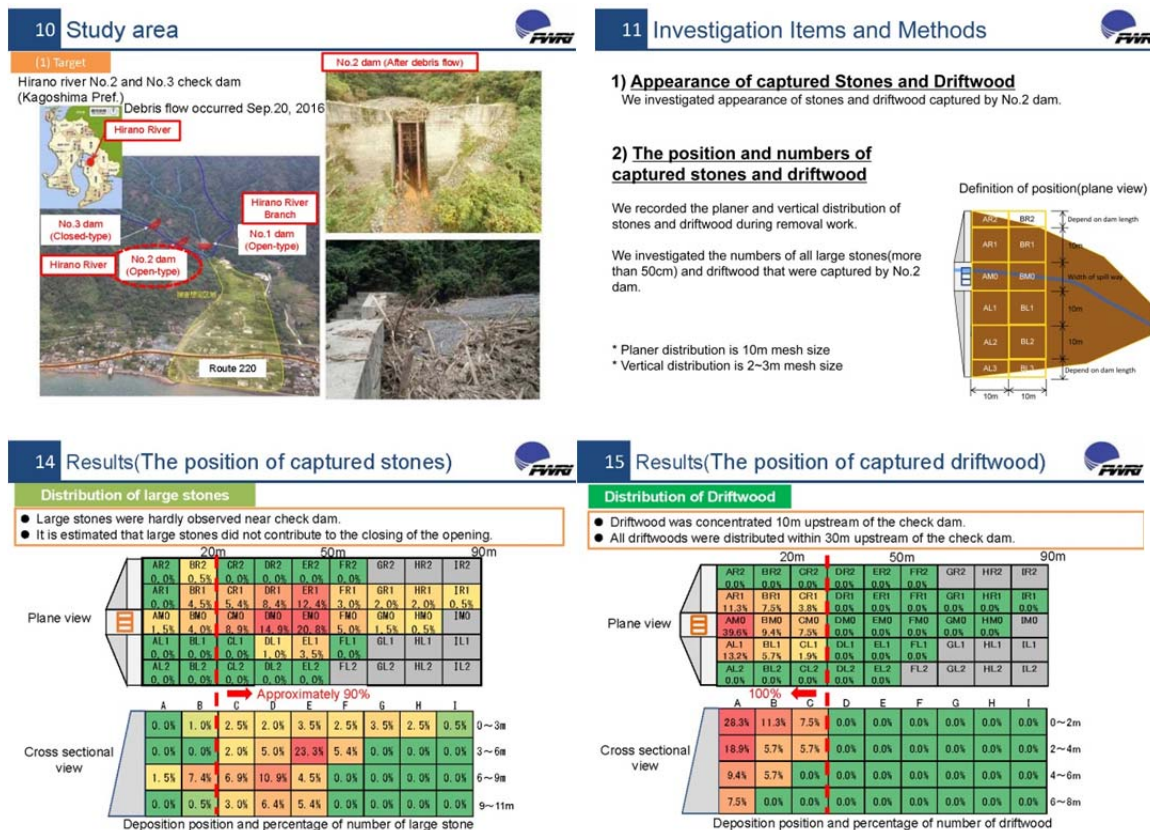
10 Study area

(1) Target

Hirano river No.2 and No.3 check dam (Kagoshima Pref.)

Debris flow occurred Sep.20, 2016

Hirano River

No.3 dam (Closed-type)

Hirano River Branch

No.1 dam (Open-type)

Hirano River

No.2 dam (Open-type)

Route 220

No.2 dam (After debris flow)

11 Investigation Items and Methods

1) Appearance of captured Stones and Driftwood

We investigated appearance of stones and driftwood captured by No.2 dam.

2) The position and numbers of captured stones and driftwood

We recorded the planer and vertical distribution of stones and driftwood during removal work.

We investigated the numbers of all large stones(more than 50cm) and driftwood that were captured by No.2 dam.

* Planer distribution is 10m mesh size
* Vertical distribution is 2~3m mesh size

Definition of position(plane view)

AR2 BR2 Depend on dam length
AR1 BR1 10m
AM0 BM0 Width of spill way
AL1 BL1 10m
AL2 BL2 10m
AL3 BL3 Depend on dam length
10m 10m

14 Results(The position of captured stones)

Distribution of large stones

● Large stones were hardly observed near check dam.
● It is estimated that large stones did not contribute to the closing of the opening.

20m 50m 90m

Plane view

| AR2 0.0% | BR2 0.5% | CR2 0.0% | DR2 0.0% | ER2 0.0% | FR2 0.0% | GR2 | HR2 | IR2 |
|---|---|---|---|---|---|---|---|---|
| AR1 0.0% | BR1 4.5% | CR1 5.4% | DR1 8.4% | ER1 12.4% | FR1 3.0% | GR1 2.0% | HR1 2.0% | IR1 0.5% |
| AM0 1.5% | BM0 4.0% | CM0 8.9% | DM0 14.9% | EM0 20.8% | FM0 5.0% | GM0 1.5% | HM0 0.5% | IM0 |
| AL1 0.0% | BL1 0.0% | CL1 0.0% | DL1 1.0% | EL1 3.5% | FL1 0.0% | GL1 | HL1 | IL1 |
| AL2 0.0% | BL2 0.0% | CL2 0.0% | DL2 0.0% | EL2 0.0% | FL2 | GL2 | HL2 | IL2 |

Approximately 90%

Cross sectional view

| A | B | C | D | E | F | G | H | I | |
|---|---|---|---|---|---|---|---|---|---|
| 0.0% | 1.0% | 2.5% | 2.0% | 3.5% | 2.5% | 3.5% | 2.5% | 0.5% | 0~3m |
| 0.0% | 0.0% | 2.0% | 5.0% | 23.3% | 5.4% | 0.0% | 0.0% | 0.0% | 3~6m |
| 1.5% | 7.4% | 6.9% | 10.9% | 4.5% | 0.0% | 0.0% | 0.0% | 0.0% | 6~9m |
| 0.0% | 0.5% | 3.0% | 6.4% | 5.4% | 0.0% | 0.0% | 0.0% | 0.0% | 9~11m |

Deposition position and percentage of number of large stone

15 Results(The position of captured driftwood)

Distribution of Driftwood

● Driftwood was concentrated 10m upstream of the check dam.
● All driftwoods were distributed within 30m upstream of the check dam.

20m 50m 90m

Plane view

| AR2 0.0% | BR2 0.0% | CR2 0.0% | DR2 0.0% | ER2 0.0% | FR2 0.0% | GR2 | HR2 | IR2 |
|---|---|---|---|---|---|---|---|---|
| AR1 11.3% | BR1 7.5% | CR1 3.8% | DR1 0.0% | ER1 0.0% | FR1 0.0% | GR1 0.0% | HR1 0.0% | IR1 0.0% |
| AM0 39.6% | BM0 9.4% | CM0 7.5% | DM0 0.0% | EM0 0.0% | FM0 0.0% | GM0 0.0% | HM0 0.0% | IM0 |
| AL1 13.2% | BL1 5.7% | CL1 1.9% | DL1 0.0% | EL1 0.0% | FL1 0.0% | GL1 | HL1 | IL1 |
| AL2 0.0% | BL2 0.0% | CL2 0.0% | DL2 0.0% | EL2 0.0% | FL2 | GL2 | HL2 | IL2 |

100%

Cross sectional view

| A | B | C | D | E | F | G | H | I | |
|---|---|---|---|---|---|---|---|---|---|
| 28.3% | 11.3% | 7.5% | 0.0% | 0.0% | 0.0% | 0.0% | 0.0% | 0.0% | 0~2m |
| 18.9% | 5.7% | 5.7% | 0.0% | 0.0% | 0.0% | 0.0% | 0.0% | 0.0% | 2~4m |
| 9.4% | 5.7% | 0.0% | 0.0% | 0.0% | 0.0% | 0.0% | 0.0% | 0.0% | 4~6m |
| 7.5% | 0.0% | 0.0% | 0.0% | 0.0% | 0.0% | 0.0% | 0.0% | 0.0% | 6~8m |

Deposition position and percentage of number of driftwood